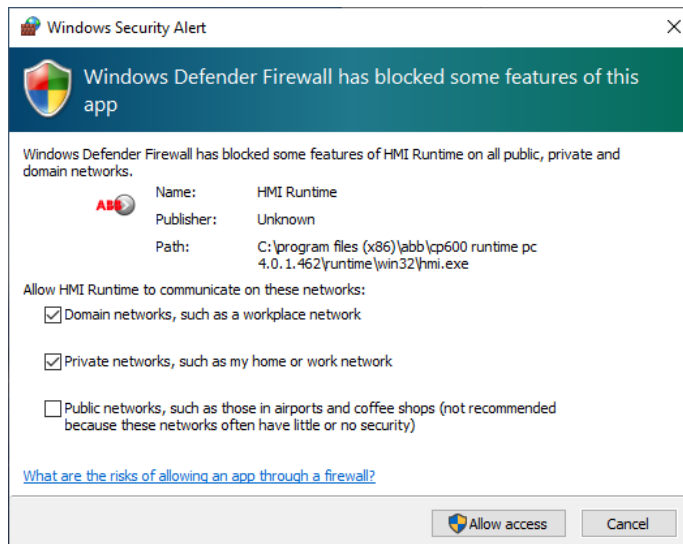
Windows Security Alert

Windows Defender Firewall has blocked some features of this app

Windows Defender Firewall has blocked some features of HMI Runtime on all public, private and domain networks.

ABB

| | |
|---|---|
| Name: | HMI Runtime |
| Publisher: | Unknown |
| Path: | C:\program files (x86)\abb\cp600 runtime pc 4.0.1.462\runtime\win32\hmi.exe |

Allow HMI Runtime to communicate on these networks:

Domain networks, such as a workplace network

Private networks, such as my home or work network

Public networks, such as those in airports and coffee shops (not recommended because these networks often have little or no security)

What are the risks of allowing an app through a firewall?

Allow access

Cancel